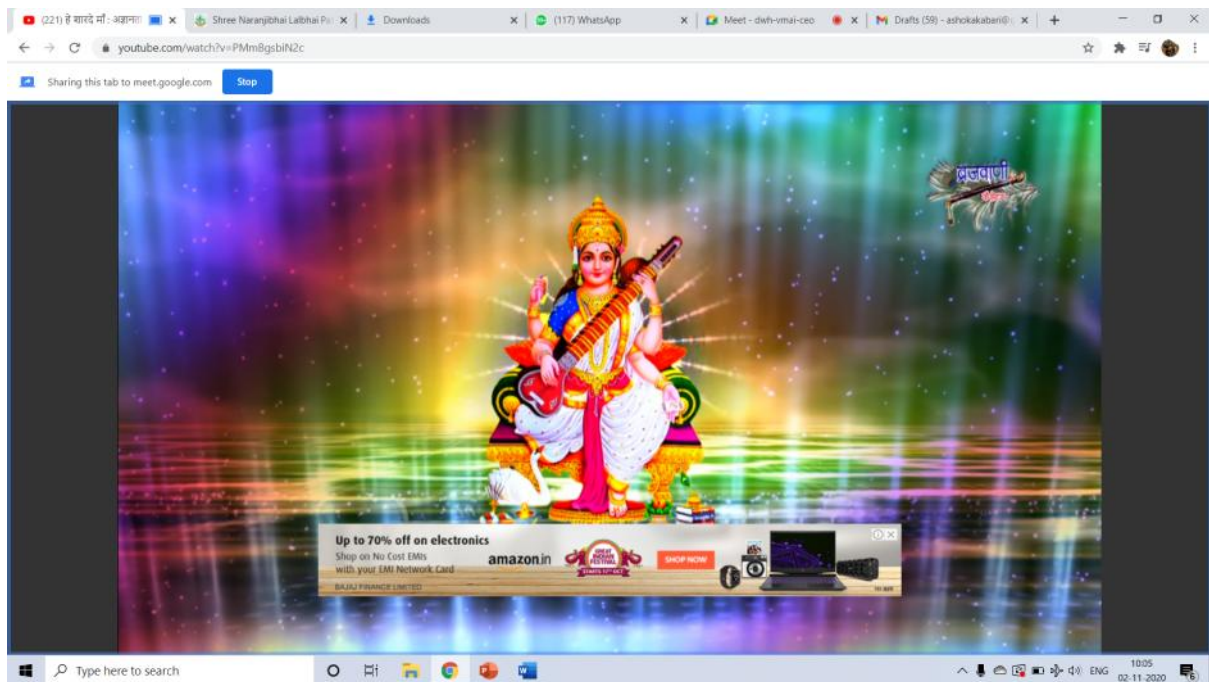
(221) हे शारदे माँ : अज्ञानत ×
Shree Naranjibhai Lalbhai P ×
Downloads ×
(117) WhatsApp ×
Meet - dwh-vmai-ceo ×
Drafts (59) - ashokakabari@ ×
+

youtube.com/watch?v=PMm8gsbiN2c

Sharing this tab to meet.google.com
Stop

ब्रजवाणी

Up to 70% off on electronics
Shop on No Cost EMIs with your EMI Network Card
amazon.in
GREAT INDIAN FESTIVAL
SHOP NOW
BAJAJ FINANCE LIMITED

Type here to search
ENG
10:05
02-11-2020